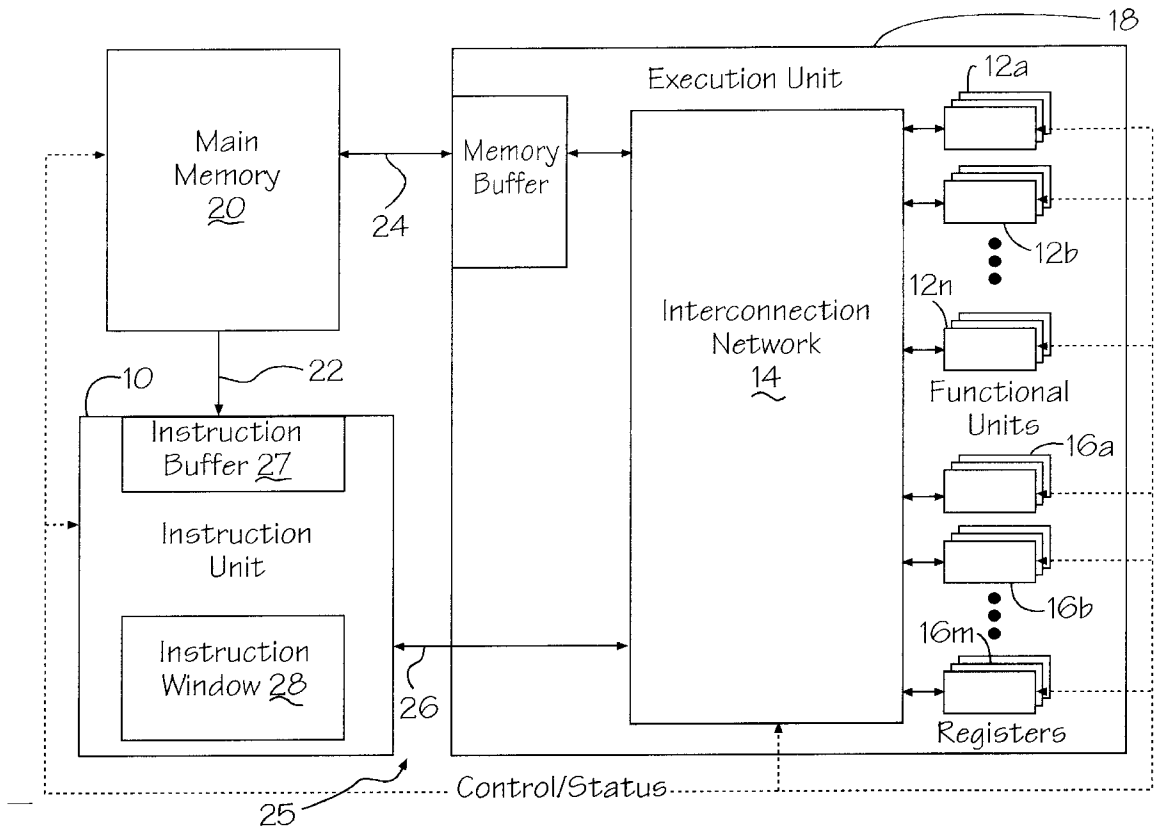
18

Execution Unit

12a

Main Memory 20

24

Memory Buffer

12b

12n

Interconnection Network 14

10

22

Functional Units

Instruction Buffer 27

16a

Instruction Unit

16b

16m

Instruction Window 28

26

Registers

25

Control/Status